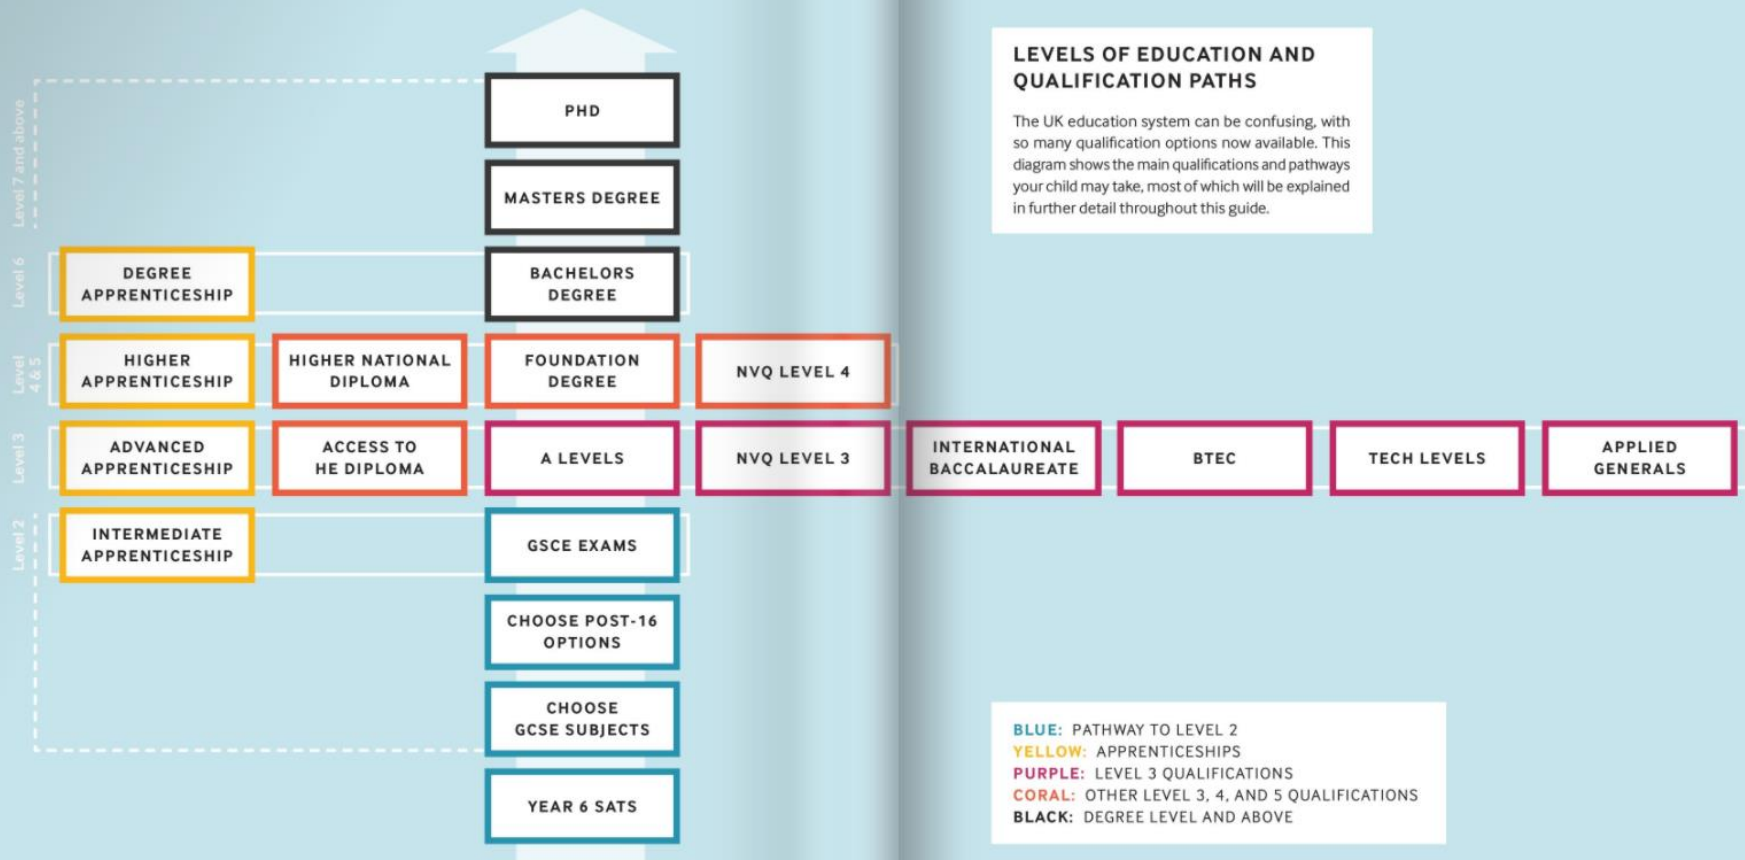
LEVELS OF EDUCATION AND QUALIFICATION PATHS

The UK education system can be confusing, with so many qualification options now available. This diagram shows the main qualifications and pathways your child may take, most of which will be explained in further detail throughout this guide.

Level 7 and above

PHD

MASTERS DEGREE

Level 6

DEGREE APPRENTICESHIP

BACHELORS DEGREE

Level 4 & 5

HIGHER APPRENTICESHIP

HIGHER NATIONAL DIPLOMA

FOUNDATION DEGREE

NVQ LEVEL 4

Level 3

ADVANCED APPRENTICESHIP

ACCESS TO HE DIPLOMA

A LEVELS

NVQ LEVEL 3

INTERNATIONAL BACCALAUREATE

BTEC

TECH LEVELS

APPLIED GENERALS

Level 2

INTERMEDIATE APPRENTICESHIP

GSCE EXAMS

CHOOSE POST-16 OPTIONS

CHOOSE GCSE SUBJECTS

YEAR 6 SATS

BLUE: PATHWAY TO LEVEL 2
YELLOW: APPRENTICESHIPS
PURPLE: LEVEL 3 QUALIFICATIONS
CORAL: OTHER LEVEL 3, 4, AND 5 QUALIFICATIONS
BLACK: DEGREE LEVEL AND ABOVE